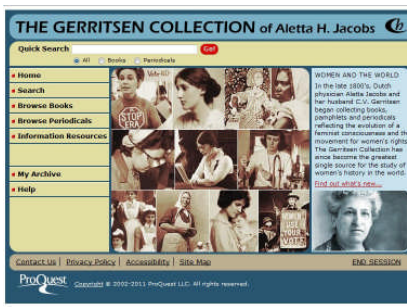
THE GERRITSEN COLLECTION of Aletta H. Jacobs

Quick Search Go!

All Books Periodicals

Home
Search
Browse Books
Browse Periodicals
Information Resources

My Archive
Help

STOP ERA

WOMEN AND THE WORLD

In the late 1800's, Dutch physician Aletta Jacobs and her husband C.V. Gerritsen began collecting books, pamphlets and periodicals reflecting the evolution of a feminist consciousness and the movement for women's rights. The Gerritsen Collection has since become the greatest single source for the study of women's history in the world.

Find out what's new...

Contact Us | Privacy Policy | Accessibility | Site Map

END SESSION

ProQuest

Copyright © 2002-2011 ProQuest LLC. All rights reserved.